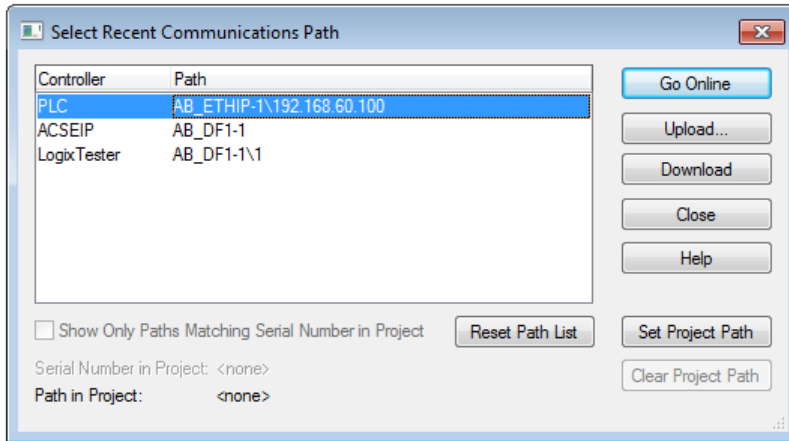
Select Recent Communications Path

| Controller | Path |
|---|---|
| PLC | AB_ETHIP-1\192.168.60.100 |
| ACSEIP | AB_DF1-1 |
| LogixTester | AB_DF1-1\1 |

Go Online
Upload...
Download
Close
Help

Show Only Paths Matching Serial Number in Project
Reset Path List
Set Project Path
Serial Number in Project: <none>
Clear Project Path
Path in Project: <none>